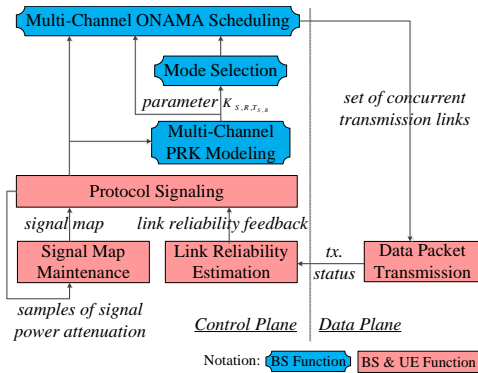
Multi-Channel ONAMA Scheduling

Mode Selection

parameter $K_{S,R,T_{S,R}}$

set of concurrent transmission links

Multi-Channel PRK Modeling

Protocol Signaling

signal map

link reliability feedback

Signal Map Maintenance

Link Reliability Estimation

tx. status

Data Packet Transmission

samples of signal power attenuation

Control Plane

Data Plane

Notation: BS Function BS & UE Function